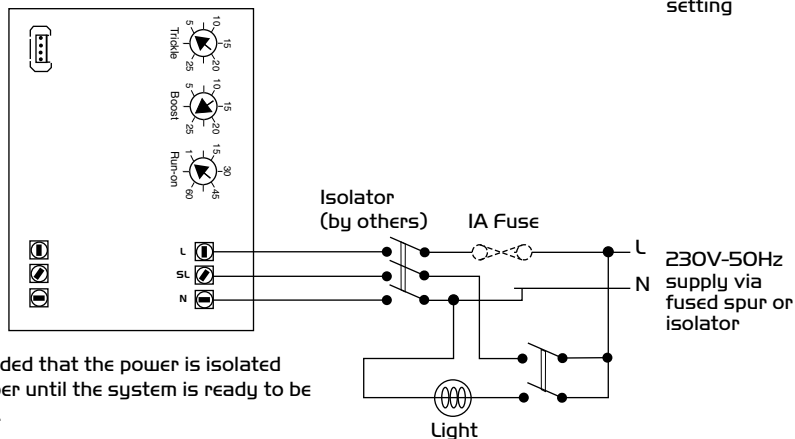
setting

Trickle
5 10 15 20 25

Boost
5 10 15 20 25

Run-on
1 15 30 45 60

L
SL
N

Isolator
(by others)

IA Fuse

L
N

230V-50Hz
supply via
fused spur or
isolator

Light

ded that the power is isolated
er until the system is ready to be